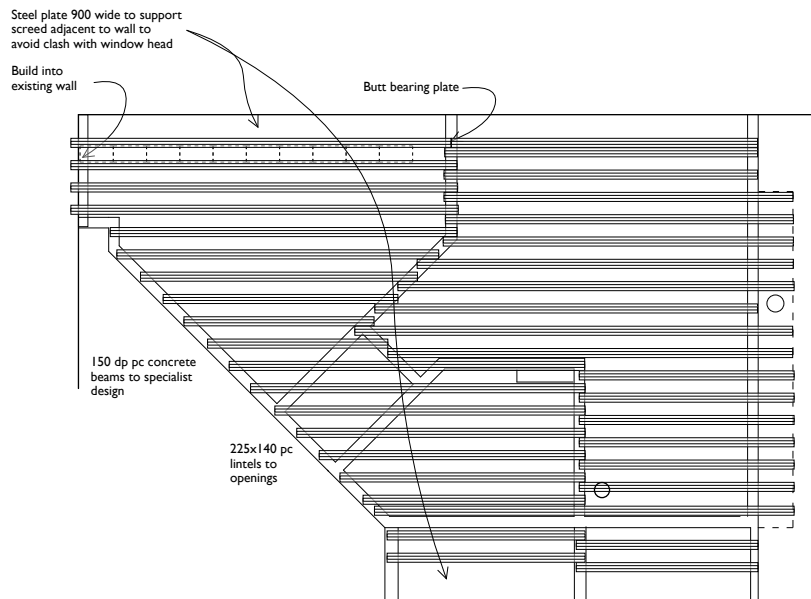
Steel plate 900 wide to support screed adjacent to wall to avoid clash with window head

Build into existing wall

Butt bearing plate

150 dp pc concrete beams to specialist design

225x140 pc lintels to openings